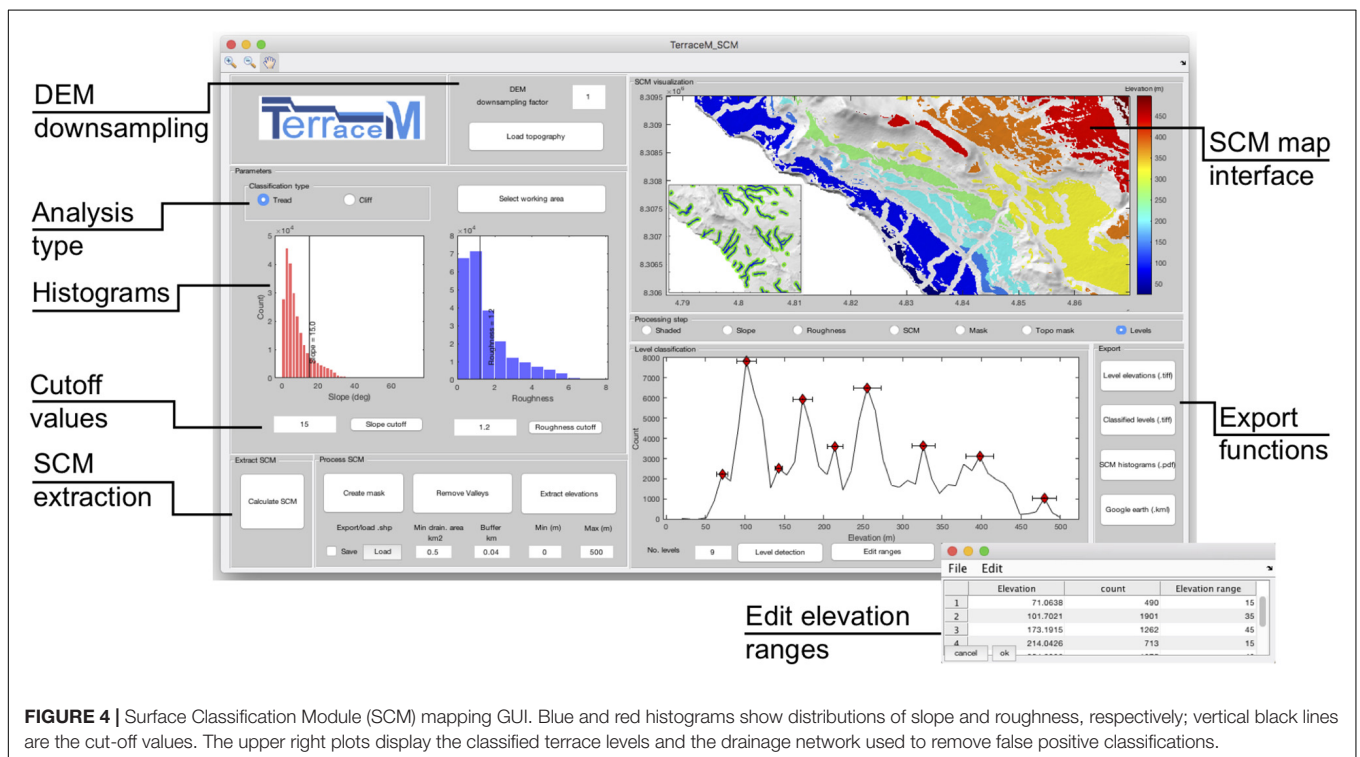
TerraceM_SCM

DEM downsampling

DEM downsampling factor
1
Load topography

TerraceM

Parameters
Classification type
Tread
Cliff
Select working area

Analysis type

Histograms

$\times10^4$
5
4
3
2
1
0
Count
Slope = 15.0
0
20
40
60
Slope (deg)

$\times10^4$
8
7
6
5
4
3
2
1
0
Roughness = 1.2
0
2
4
6
8
Roughness

Cutoff values

15
Slope cutoff
1.2
Roughness cutoff

SCM extraction

Extract SCM
Calculate SCM
Process SCM
Create mask
Remove Valleys
Extract elevations
Export/load .shp
Min drain. area km2
Buffer km
Min (m)
Max (m)
Save
Load
0.5
0.04
0
500

SCM visualization
$\times10^6$
8.3095
8.309
8.3085
8.308
8.3075
8.307
8.3065
8.306
4.79
4.8
4.81
4.82
4.83
4.84
4.85
4.86
Elevation (m)
450
400
350
300
250
200
150
100
50

SCM map interface

Processing step
Shaded
Slope
Roughness
SCM
Mask
Topo mask
Levels

Level classification
8000
7000
6000
5000
4000
3000
2000
1000
0
Count
0
50
100
150
200
250
300
350
400
450
500
Elevation (m)
No. levels
9
Level detection
Edit ranges

Export
Level elevations (.tiff)
Classified levels (.tiff)
SCM histograms (.pdf)
Google earth (.kml)

Export functions

File Edit

| | Elevation | count | Elevation range |
|---|---|---|---|
| 1 | 71.0638 | 490 | 15 |
| 2 | 101.7021 | 1901 | 35 |
| 3 | 173.1915 | 1262 | 45 |
| 4 | 214.0426 | 713 | 15 |

cancel
ok

Edit elevation ranges

FIGURE 4 | Surface Classification Module (SCM) mapping GUI. Blue and red histograms show distributions of slope and roughness, respectively; vertical black lines are the cut-off values. The upper right plots display the classified terrace levels and the drainage network used to remove false positive classifications.